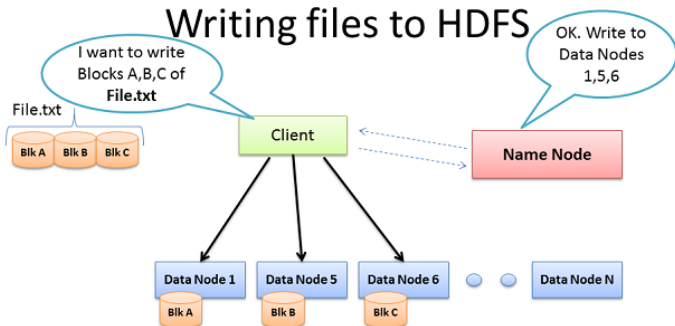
Writing files to HDFS

I want to write Blocks A,B,C of **File.txt**

OK. Write to Data Nodes 1,5,6

File.txt

Blk A Blk B Blk C

Client

Name Node

Data Node 1

Blk A

Data Node 5

Blk B

Data Node 6

Blk C

Data Node N